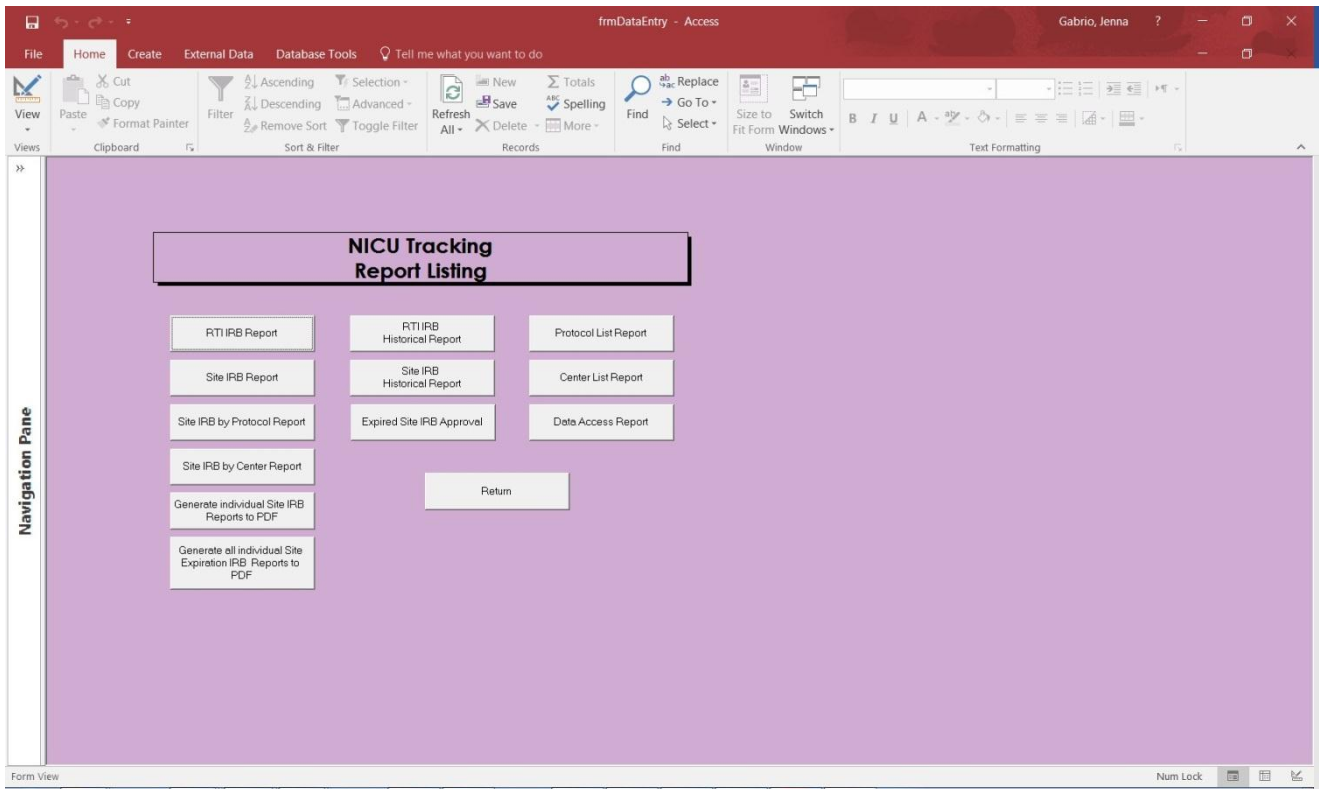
frmDataEntry - Access

Gabrio, Jenna ?

File Home Create External Data Database Tools Tell me what you want to do

View
Views

Paste
Cut
Copy
Format Painter
Clipboard

Filter
Ascending
Descending
Remove Sort
Selection
Advanced
Toggle Filter
Sort & Filter

Refresh All
New
Save
Delete
Totals
Spelling
More
Records

Find
Replace
Go To
Select
Find

Size to Fit Form
Switch Windows
Window

B I U A
Text Formatting

Navigation Pane

NICU Tracking
Report Listing

RTI IRB Report

RTI IRB
Historical Report

Protocol List Report

Site IRB Report

Site IRB
Historical Report

Center List Report

Site IRB by Protocol Report

Expired Site IRB Approval

Data Access Report

Site IRB by Center Report

Return

Generate individual Site IRB Reports to PDF

Generate all individual Site Expiration IRB Reports to PDF

Form View

Num Lock